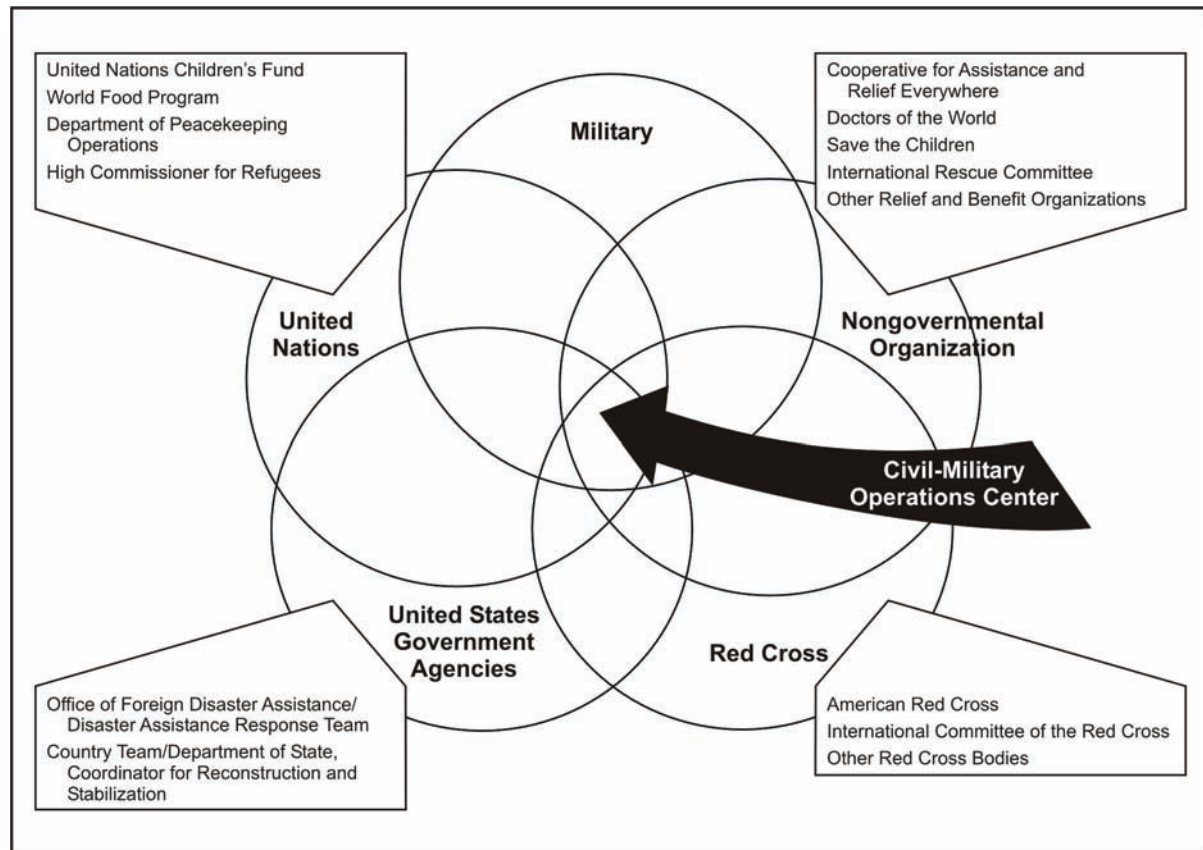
United Nations Children's Fund
World Food Program
Department of Peacekeeping Operations
High Commissioner for Refugees

Military

Cooperative for Assistance and Relief Everywhere
Doctors of the World
Save the Children
International Rescue Committee
Other Relief and Benefit Organizations

United Nations

Nongovernmental Organization

Civil-Military Operations Center

United States Government Agencies

Red Cross

Office of Foreign Disaster Assistance/ Disaster Assistance Response Team
Country Team/Department of State, Coordinator for Reconstruction and Stabilization

American Red Cross
International Committee of the Red Cross
Other Red Cross Bodies